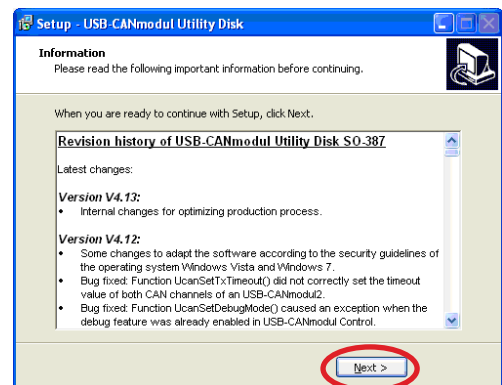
Setup - USB-CANmodul Utility Disk

Information
Please read the following important information before continuing.

When you are ready to continue with Setup, click Next.

Revision history of USB-CANmodul Utility Disk SO-387

Latest changes:

Version V4.13:
• Internal changes for optimizing production process.

Version V4.12:
• Some changes to adapt the software according to the security guidelines of the operating system Windows Vista and Windows 7.
• Bug fixed: Function UcanSetTxTimeout() did not correctly set the timeout value of both CAN channels of an USB-CANmodul2.
• Bug fixed: Function UcanSetDebugMode() caused an exception when the debug feature was already enabled in USB-CANmodul Control.

Next >